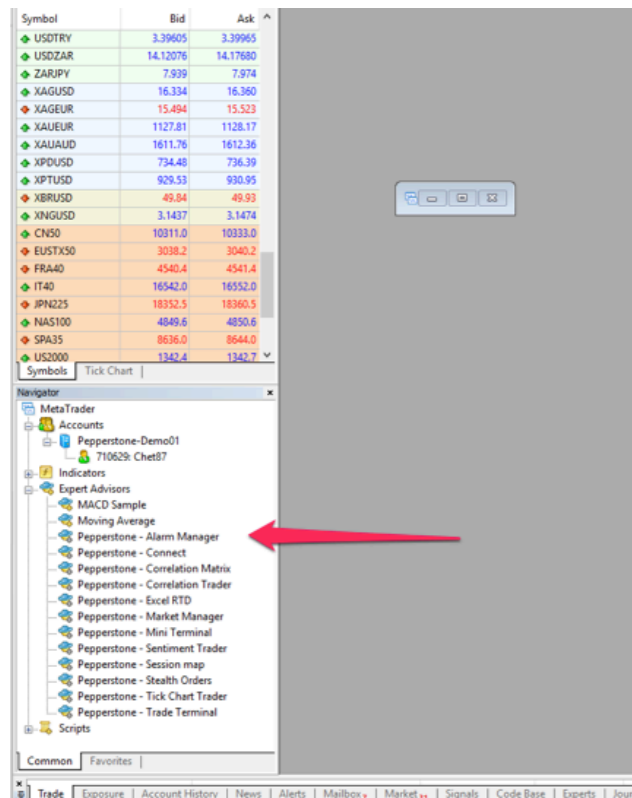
| Symbol | Bid | Ask |
|---|---|---|
| USDTRY | 3.39605 | 3.39965 |
| USDZAR | 14.12076 | 14.17680 |
| ZARJPY | 7.939 | 7.974 |
| XAGUSD | 16.334 | 16.360 |
| XAGEUR | 15.494 | 15.523 |
| XAUEUR | 1127.81 | 1128.17 |
| XAUAUD | 1611.76 | 1612.36 |
| XPDUSD | 734.48 | 736.39 |
| XPTUSD | 929.53 | 930.95 |
| XBRUSD | 49.84 | 49.93 |
| XNGUSD | 3.1437 | 3.1474 |
| CN50 | 10311.0 | 10333.0 |
| EUSTX50 | 3038.2 | 3040.2 |
| FRA40 | 4540.4 | 4541.4 |
| IT40 | 16542.0 | 16552.0 |
| JPN225 | 18352.5 | 18360.5 |
| NAS100 | 4849.6 | 4850.6 |
| SPA35 | 8636.0 | 8644.0 |
| US2000 | 1342.4 | 1342.7 |

Symbols | Tick Chart

Navigator
MetaTrader
Accounts
Pepperstone-Demo01
710629: Chet87
Indicators
Expert Advisors
MACD Sample
Moving Average
Pepperstone - Alarm Manager
Pepperstone - Connect
Pepperstone - Correlation Matrix
Pepperstone - Correlation Trader
Pepperstone - Excel RTD
Pepperstone - Market Manager
Pepperstone - Mini Terminal
Pepperstone - Sentiment Trader
Pepperstone - Session map
Pepperstone - Stealth Orders
Pepperstone - Tick Chart Trader
Pepperstone - Trade Terminal
Scripts

Common | Favorites

Trade | Exposure | Account History | News | Alerts | Mailbox | Market | Signals | Code Base | Experts | Jou